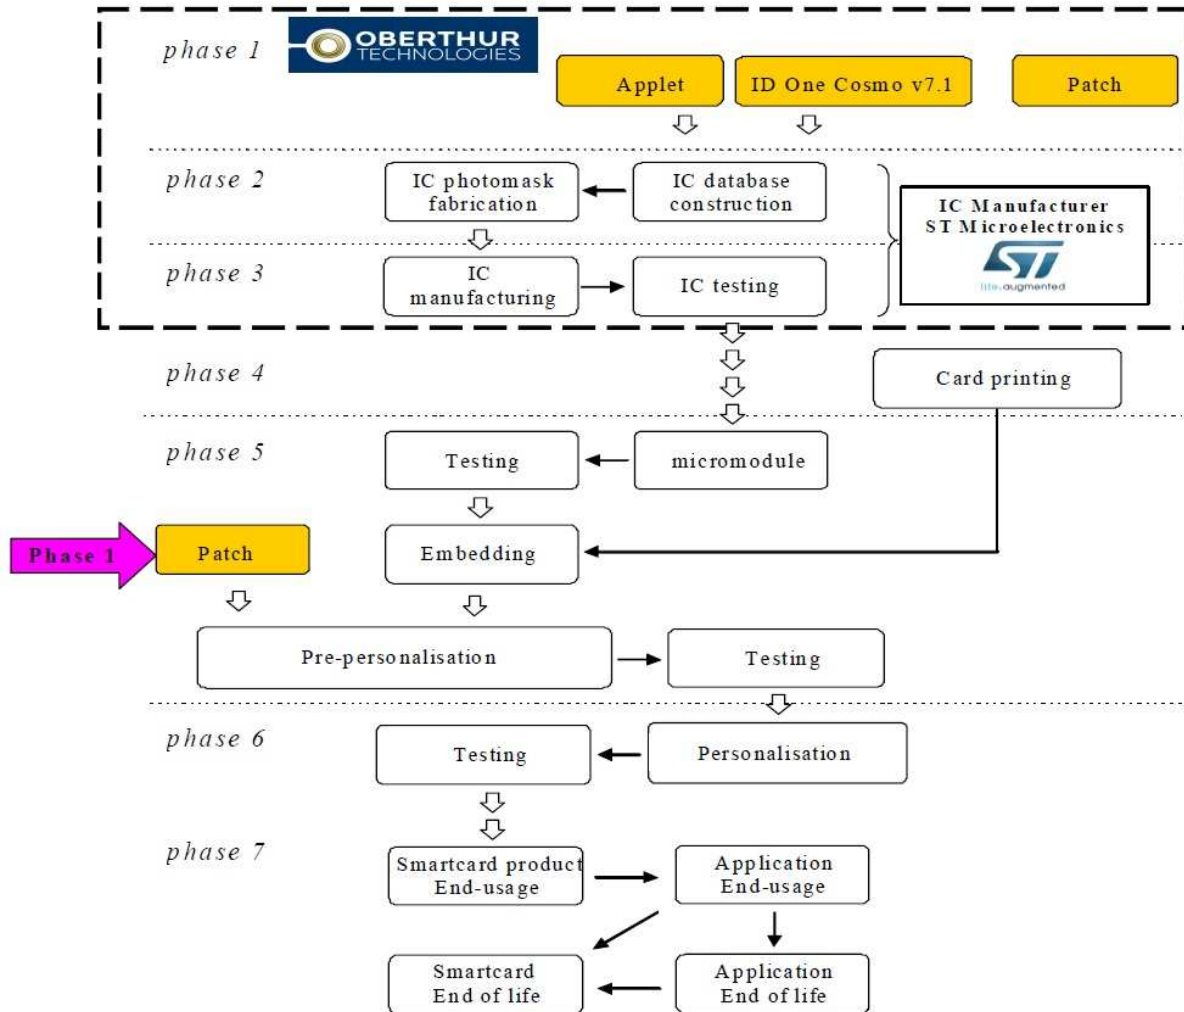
phase 1

OBERTHUR TECHNOLOGIES

Applet

ID One Cosmo v7.1

Patch

phase 2

IC photomask fabrication

IC database construction

IC Manufacturer ST Microelectronics

life.augmented

phase 3

IC manufacturing

IC testing

phase 4

Card printing

phase 5

Testing

micromodule

Phase 1

Patch

Embedding

Pre-personalisation

Testing

phase 6

Testing

Personalisation

phase 7

Smartcard product End-usage

Application End-usage

Smartcard End of life

Application End of life